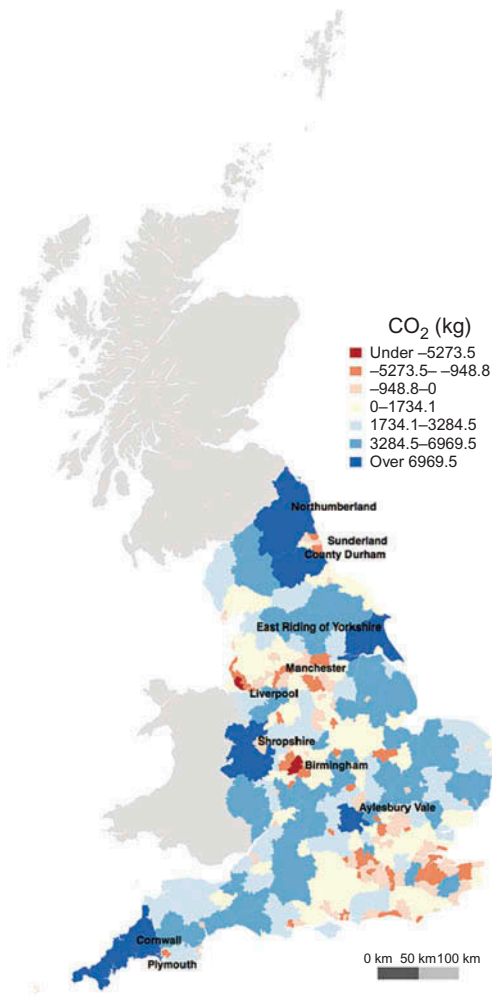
$CO_2$ (kg)
Under –5273.5
–5273.5– –948.8
–948.8–0
0–1734.1
1734.1–3284.5
3284.5–6969.5
Over 6969.5

Northumberland
Sunderland
County Durham
East Riding of Yorkshire
Manchester
Liverpool
Shropshire
Birmingham
Aylesbury Vale
Cornwall
Plymouth

0 km 50 km100 km